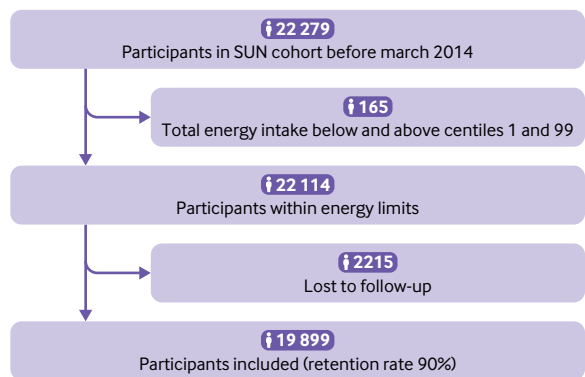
22 279
Participants in SUN cohort before march 2014

165
Total energy intake below and above centiles 1 and 99

22 114
Participants within energy limits

2215
Lost to follow-up

19 899
Participants included (retention rate 90%)